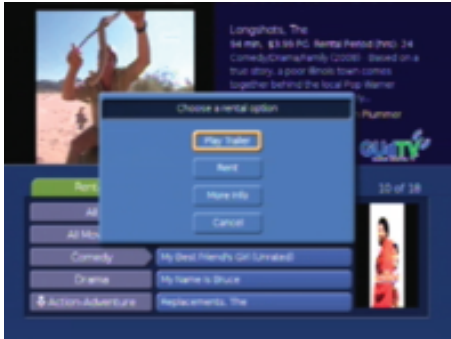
Longshots, The
94 min, $3.99 PG Rental Period (hrs): 24
Comedy/Drama/Family (2008) Based on a true story, a poor Illinois town comes together behind the local Pop Warner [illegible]
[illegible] Plummer

Choose a rental option
Play Trailer
Rent
More Info
Cancel

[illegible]TV

Rent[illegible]
10 of 18
All
All Mov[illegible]
Comedy
My Best Friend's Girl (Unrated)
Drama
My Name is Bruce
Action Adventure
Replacements, The